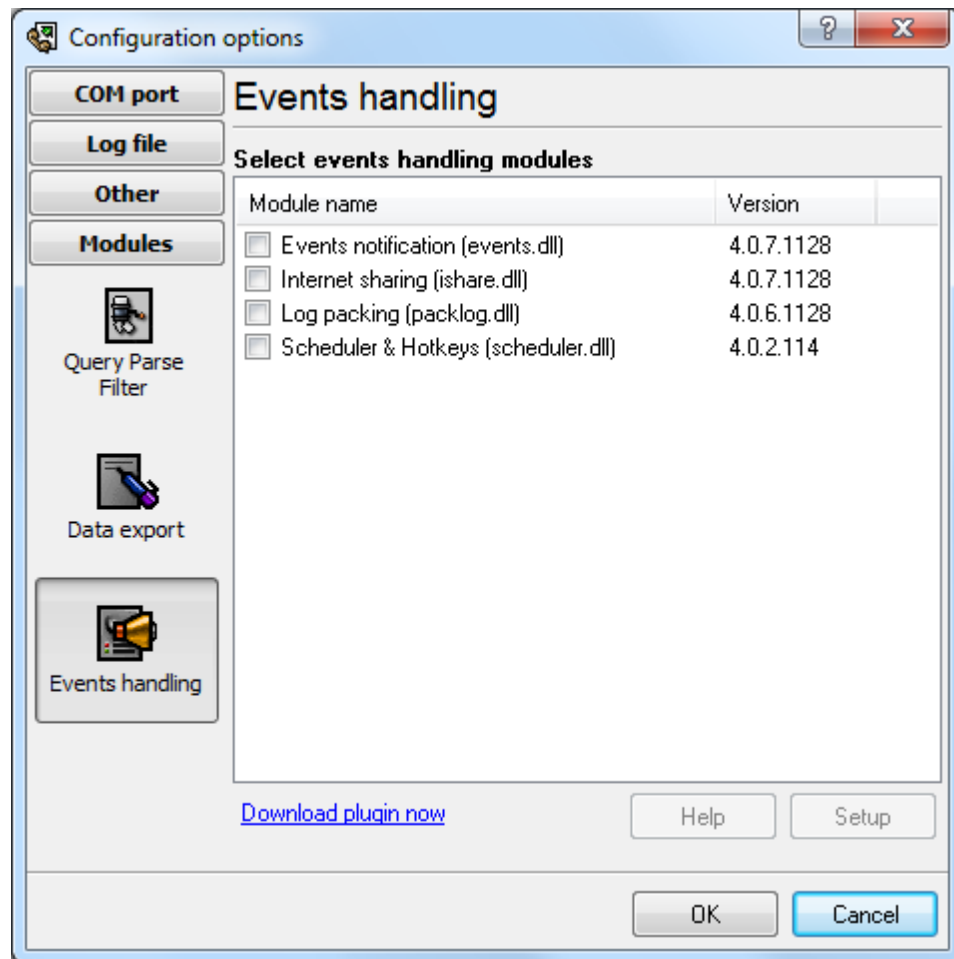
Configuration options

?

X

COM port

Log file

Other

Modules

Query Parse Filter

Data export

Events handling

Events handling

Select events handling modules

| Module name | Version |
|---|---|
| Events notification (events.dll) | 4.0.7.1128 |
| Internet sharing (ishare.dll) | 4.0.7.1128 |
| Log packing (packlog.dll) | 4.0.6.1128 |
| Scheduler & Hotkeys (scheduler.dll) | 4.0.2.114 |

Download plugin now

Help

Setup

OK

Cancel